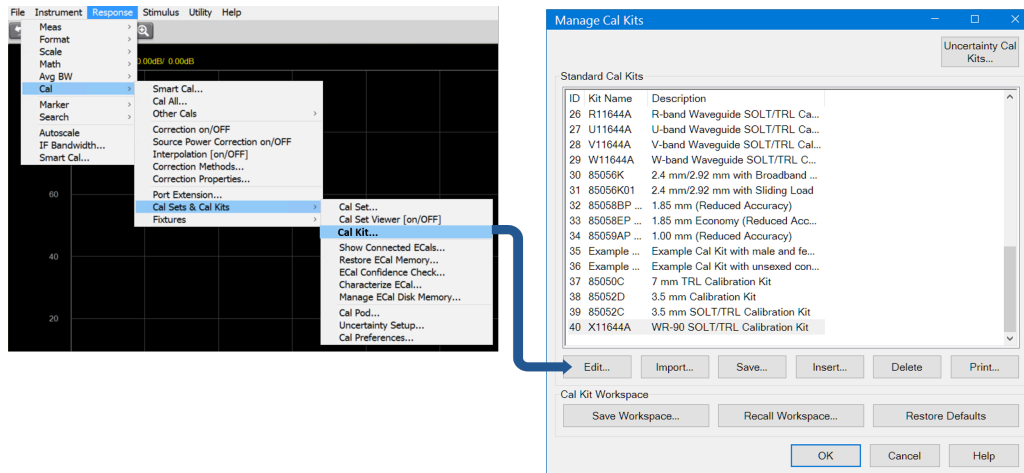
File Instrument Response Stimulus Utility Help

Meas
Format
Scale
Math
Avg BW
Cal
Marker
Search
Autoscale
IF Bandwidth...
Smart Cal...

0.00dB/ 0.00dB

Smart Cal...
Cal All...
Other Cals
Correction on/OFF
Source Power Correction on/OFF
Interpolation [on/OFF]
Correction Methods...
Correction Properties...
Port Extension...
Cal Sets & Cal Kits
Fixtures

Cal Set...
Cal Set Viewer [on/OFF]
Cal Kit...
Show Connected ECals...
Restore ECal Memory...
ECal Confidence Check...
Characterize ECal...
Manage ECal Disk Memory...
Cal Pod...
Uncertainty Setup...
Cal Preferences...

60
40
20

Manage Cal Kits

Uncertainty Cal Kits...

Standard Cal Kits

| ID | Kit Name | Description |
|---|---|---|
| 26 | R11644A | R-band Waveguide SOLT/TRL Ca... |
| 27 | U11644A | U-band Waveguide SOLT/TRL Ca... |
| 28 | V11644A | V-band Waveguide SOLT/TRL Ca... |
| 29 | W11644A | W-band Waveguide SOLT/TRL C... |
| 30 | 85056K | 2.4 mm/2.92 mm with Broadband ... |
| 31 | 85056K01 | 2.4 mm/2.92 mm with Sliding Load |
| 32 | 85058BP ... | 1.85 mm (Reduced Accuracy) |
| 33 | 85058EP ... | 1.85 mm Economy (Reduced Acc... |
| 34 | 85059AP ... | 1.00 mm (Reduced Accuracy) |
| 35 | Example ... | Example Cal Kit with male and fe... |
| 36 | Example ... | Example Cal Kit with unsexed con... |
| 37 | 85050C | 7 mm TRL Calibration Kit |
| 38 | 85052D | 3.5 mm Calibration Kit |
| 39 | 85052C | 3.5 mm SOLT/TRL Calibration Kit |
| 40 | X11644A | WR-90 SOLT/TRL Calibration Kit |

Edit... Import... Save... Insert... Delete Print...

Cal Kit Workspace

Save Workspace... Recall Workspace... Restore Defaults

OK Cancel Help